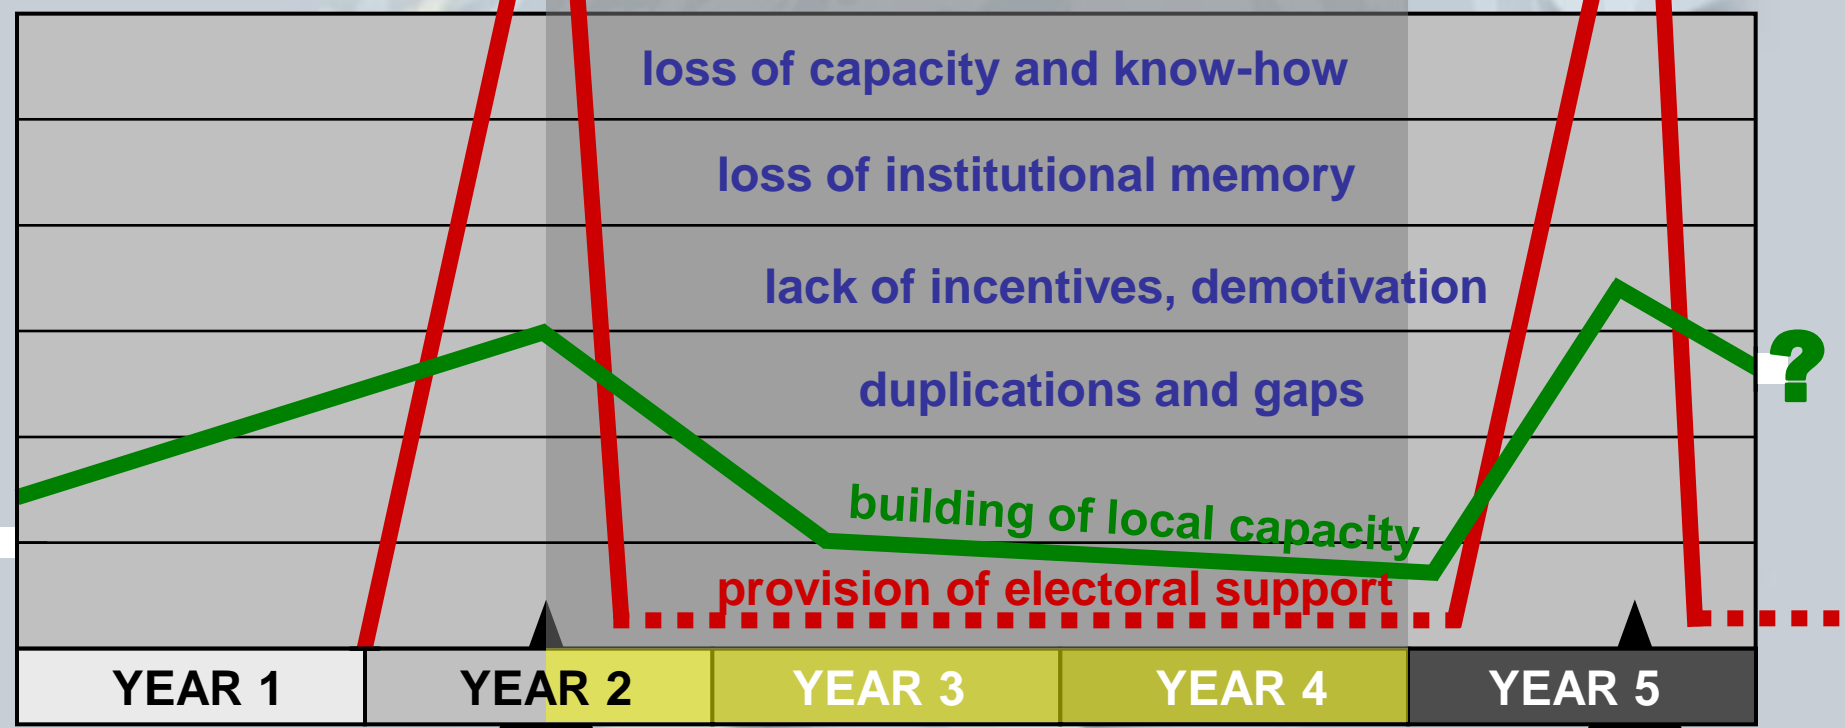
loss of capacity and know-how

loss of institutional memory

lack of incentives, demotivation

duplications and gaps

building of local capacity

provision of electoral support

?

| YEAR 1 | YEAR 2 | YEAR 3 | YEAR 4 | YEAR 5 |